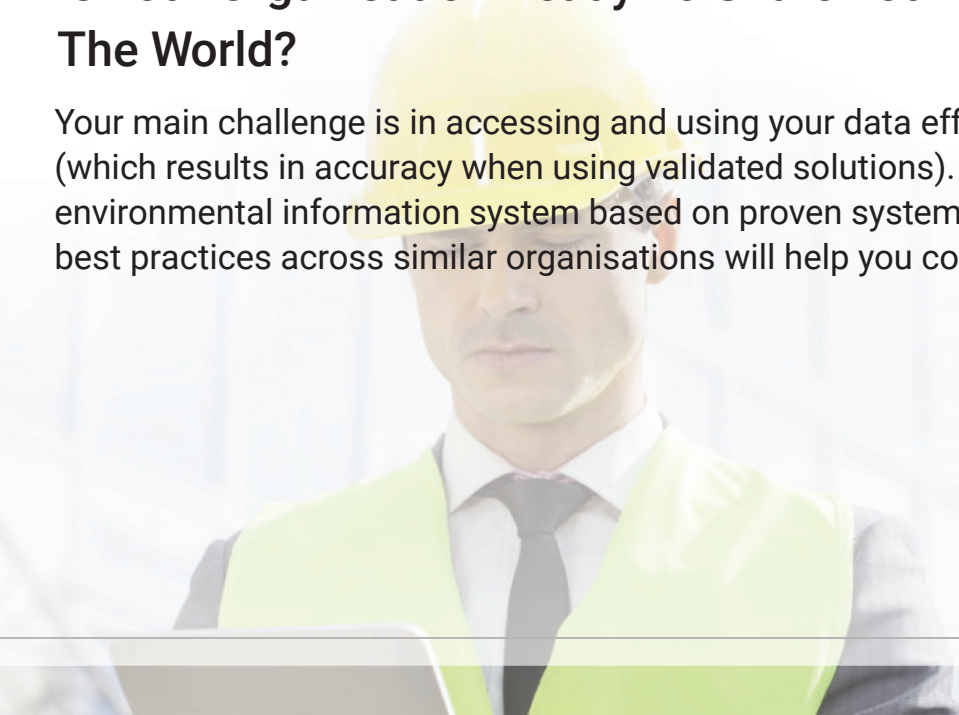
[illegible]
The World?

Your main challenge is in accessing and using your data eff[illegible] (which results in accuracy when using validated solutions). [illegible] environmental information system based on proven system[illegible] best practices across similar organisations will help you co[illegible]